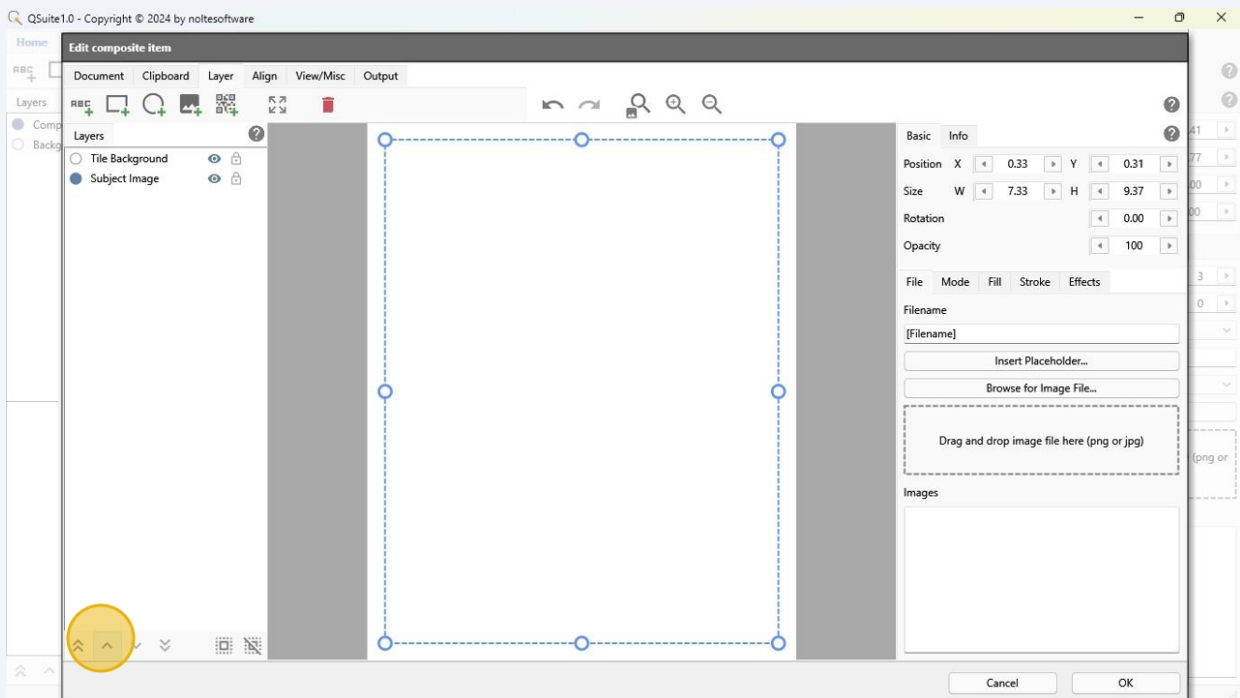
QSuite1.0 - Copyright © 2024 by noltesoftware

Home

Layers

Comp

Backg

Edit composite item

Document | Clipboard | Layer | Align | View/Misc | Output

Layers

Tile Background

Subject Image

Basic | Info

Position X 0.33 Y 0.31

Size W 7.33 H 9.37

Rotation 0.00

Opacity 100

File | Mode | Fill | Stroke | Effects

Filename

[Filename]

Insert Placeholder...

Browse for Image File...

Drag and drop image file here (png or jpg)

Images

41

77

00

00

3

0

(png or

Cancel

OK